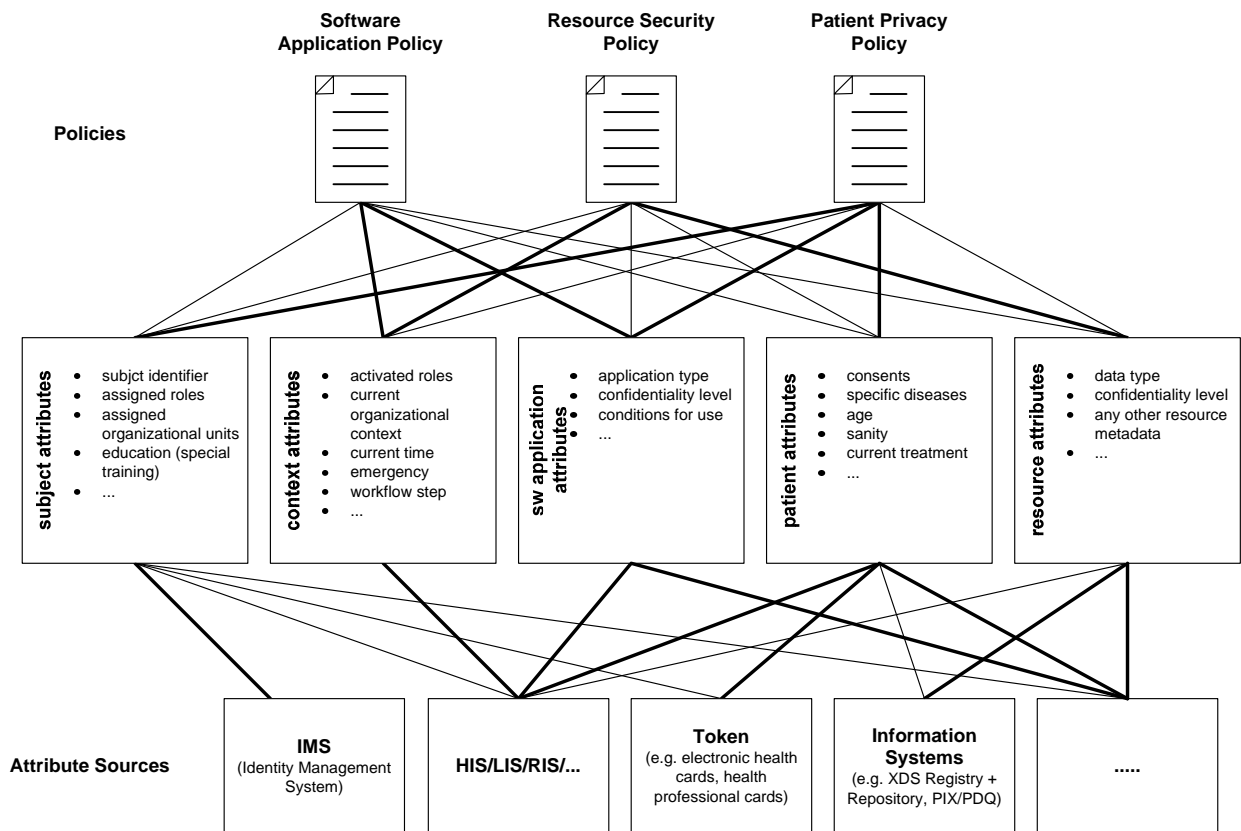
Software Application Policy

Resource Security Policy

Patient Privacy Policy

Policies

subject attributes
- subjct identifier
- assigned roles
- assigned organizational units
- education (special training)
- ...

context attributes
- activated roles
- current organizational context
- current time
- emergency
- workflow step
- ...

sw application attributes
- application type
- confidentiality level
- conditions for use
- ...

patient attributes
- consents
- specific diseases
- age
- sanity
- current treatment
- ...

resource attributes
- data type
- confidentiality level
- any other resource metadata
- ...

Attribute Sources

IMS
(Identity Management System)

HIS/LIS/RIS/...

Token
(e.g. electronic health cards, health professional cards)

Information Systems
(e.g. XDS Registry + Repository, PIX/PDQ)

.....